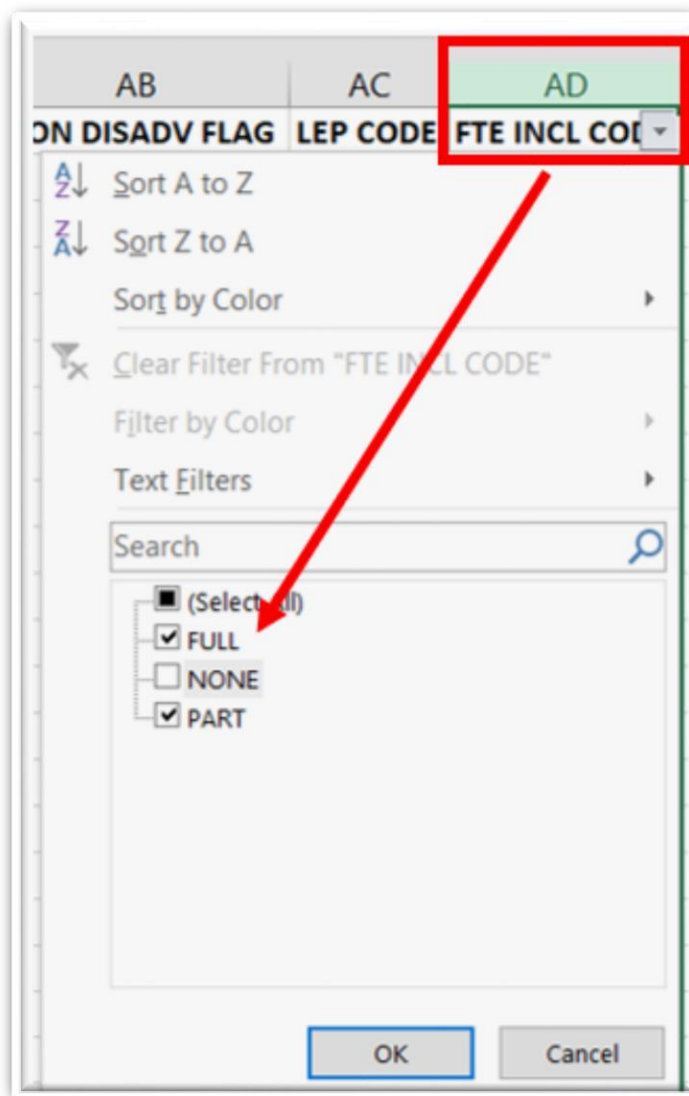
| AB | AC | AD |
|---|---|---|
| ON DISADV FLAG | LEP CODE | FTE INCL COD |

Sort A to Z
Sort Z to A
Sort by Color
Clear Filter From "FTE IN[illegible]CL CODE"
Filter by Color
Text Filters
Search
(Select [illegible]ll)
FULL
NONE
PART
OK
Cancel